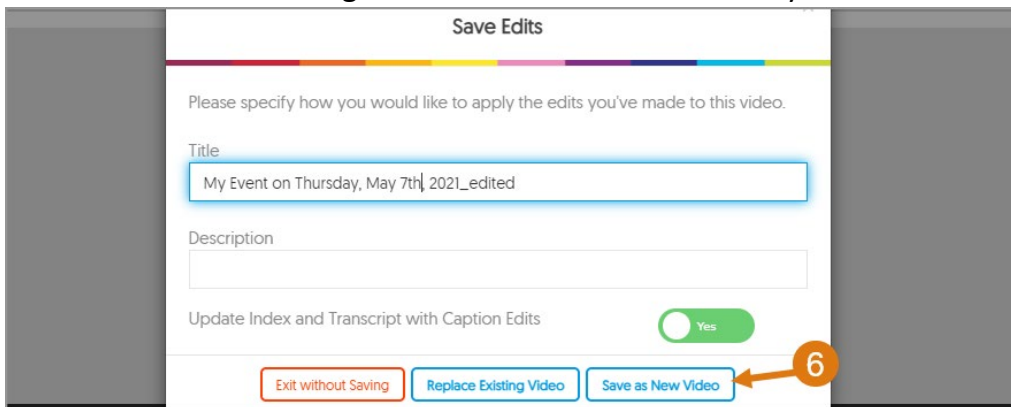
Save Edits

Please specify how you would like to apply the edits you've made to this video.

Title

My Event on Thursday, May 7th, 2021_edited

Description

Update Index and Transcript with Caption Edits

Yes

Exit without Saving

Replace Existing Video

Save as New Video

6